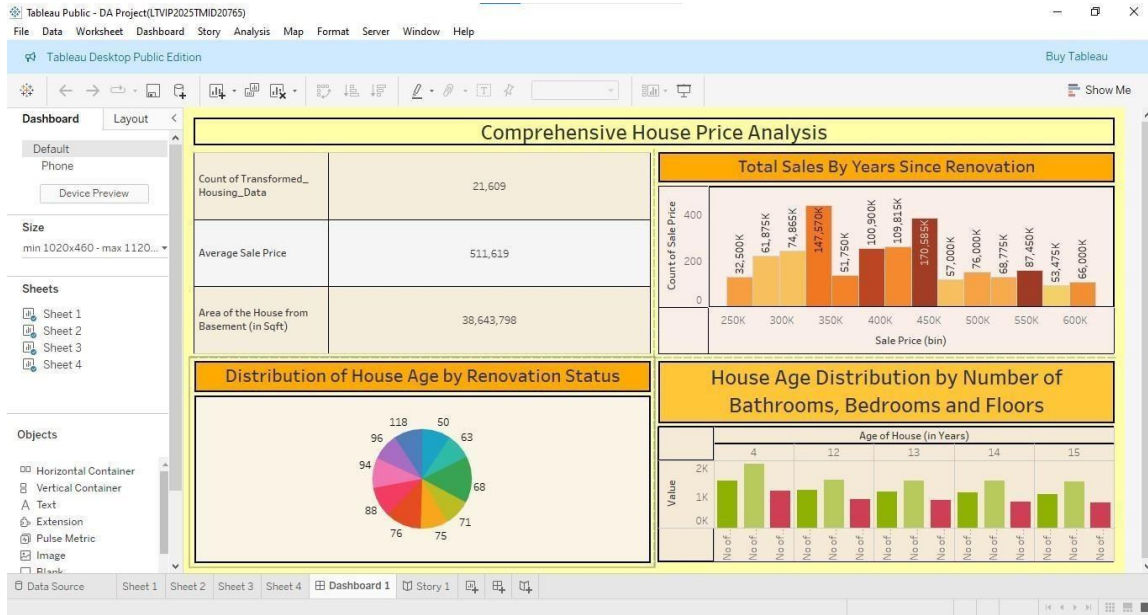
Tableau Public - DA Project(LTVIP2025TMID20765)

File Data Worksheet Dashboard Story Analysis Map Format Server Window Help

Tableau Desktop Public Edition

Buy Tableau

Show Me

Dashboard Layout

Default
Phone

Device Preview

Size
min 1020x460 - max 1120...

Sheets
Sheet 1
Sheet 2
Sheet 3
Sheet 4

Objects
Horizontal Container
Vertical Container
Text
Extension
Pulse Metric
Image
Blank

Comprehensive House Price Analysis

| Count of Transformed_ Housing_Data | 21,609 |
|---|---|
| Average Sale Price | 511,619 |
| Area of the House from Basement (in Sqft) | 38,643,798 |

Total Sales By Years Since Renovation

Count of Sale Price
400
200
0

32,500K 61,875K 74,865K 147,570K 51,750K 100,900K 109,815K 170,585K 57,000K 76,000K 68,775K 87,450K 53,475K 66,000K

250K 300K 350K 400K 450K 500K 550K 600K
Sale Price (bin)

Distribution of House Age by Renovation Status

118 50 63 96 94 68 88 71 76 75

House Age Distribution by Number of Bathrooms, Bedrooms and Floors

Age of House (in Years)
4 12 13 14 15

Value
2K
1K
0K

No of.. No of.. No of.. No of.. No of.. No of.. No of.. No of.. No of.. No of.. No of.. No of.. No of.. No of.. No of..

Data Source Sheet 1 Sheet 2 Sheet 3 Sheet 4 Dashboard 1 Story 1